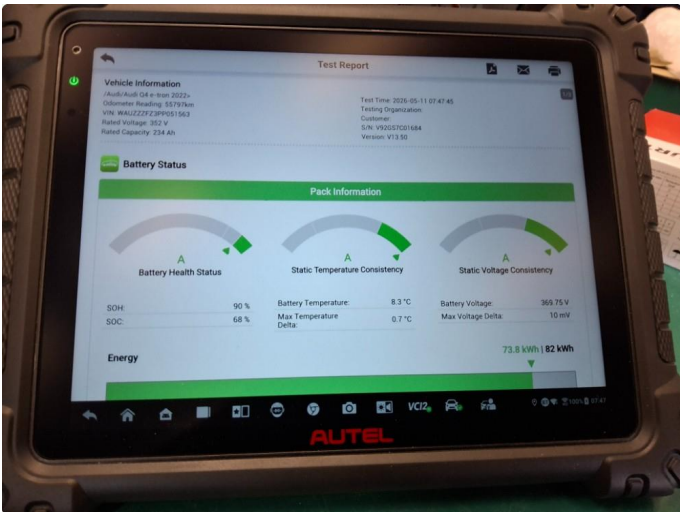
Test Report

Vehicle Information
/Audi/Audi Q4 e-tron 2022+
Odometer Reading: 55797km
VIN: WAUZZZFZ3PP051563
Rated Voltage: 352 V
Rated Capacity: 234 Ah

Test Time: 2026-05-11 07:47:45
Testing Organization:
Customer:
S/N: V920S7C01684
Version: V13.50

Battery Status

Pack Information

A
Battery Health Status

A
Static Temperature Consistency

A
Static Voltage Consistency

| SOH: | 90 % |
|---|---|
| SOC: | 68 % |

| Battery Temperature: | 8.3 °C |
|---|---|
| Max Temperature Delta: | 0.7 °C |

| Battery Voltage: | 369.75 V |
|---|---|
| Max Voltage Delta: | 10 mV |

Energy
73.8 kWh | 82 kWh

VCI2

07:47

AUTEL